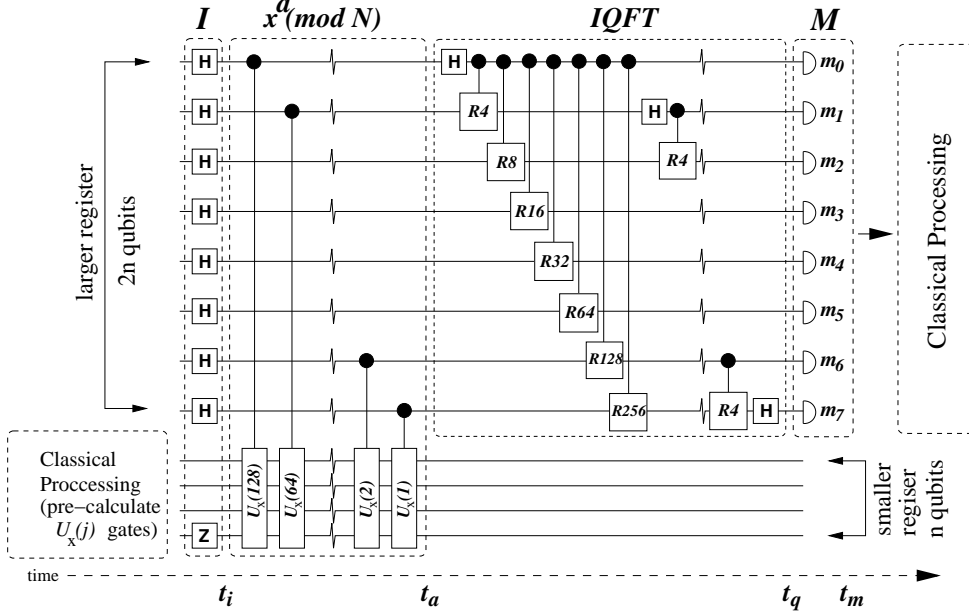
$I$ $x^a (mod\ N)$ $IQFT$ $M$

larger register
2n qubits

H H H H H H H H

H R4 R8 R16 R32 R64 R128 R256 H R4 R4 H

$m_0$ $m_1$ $m_2$ $m_3$ $m_4$ $m_5$ $m_6$ $m_7$

Classical Processing

Classical Proccessing (pre–calculate $U_x(j)$ gates)

Z

$U_x(128)$ $U_x(64)$ $U_x(2)$ $U_x(1)$

smaller regiser n qubits

time

$t_i$ $t_a$ $t_q$ $t_m$